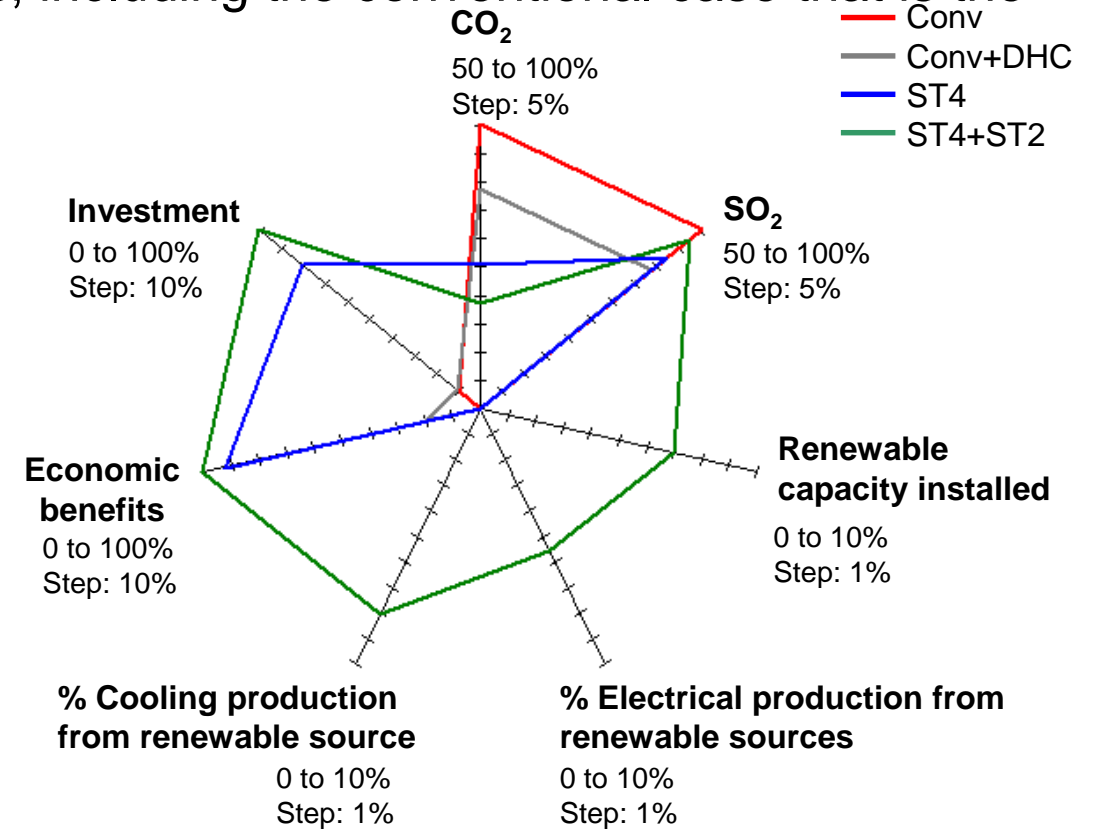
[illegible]

Conv
Conv+DHC
ST4
ST4+ST2

$CO_2$
50 to 100%
Step: 5%

$SO_2$
50 to 100%
Step: 5%

Investment
0 to 100%
Step: 10%

Renewable capacity installed
0 to 10%
Step: 1%

Economic benefits
0 to 100%
Step: 10%

% Cooling production from renewable source
0 to 10%
Step: 1%

% Electrical production from renewable sources
0 to 10%
Step: 1%